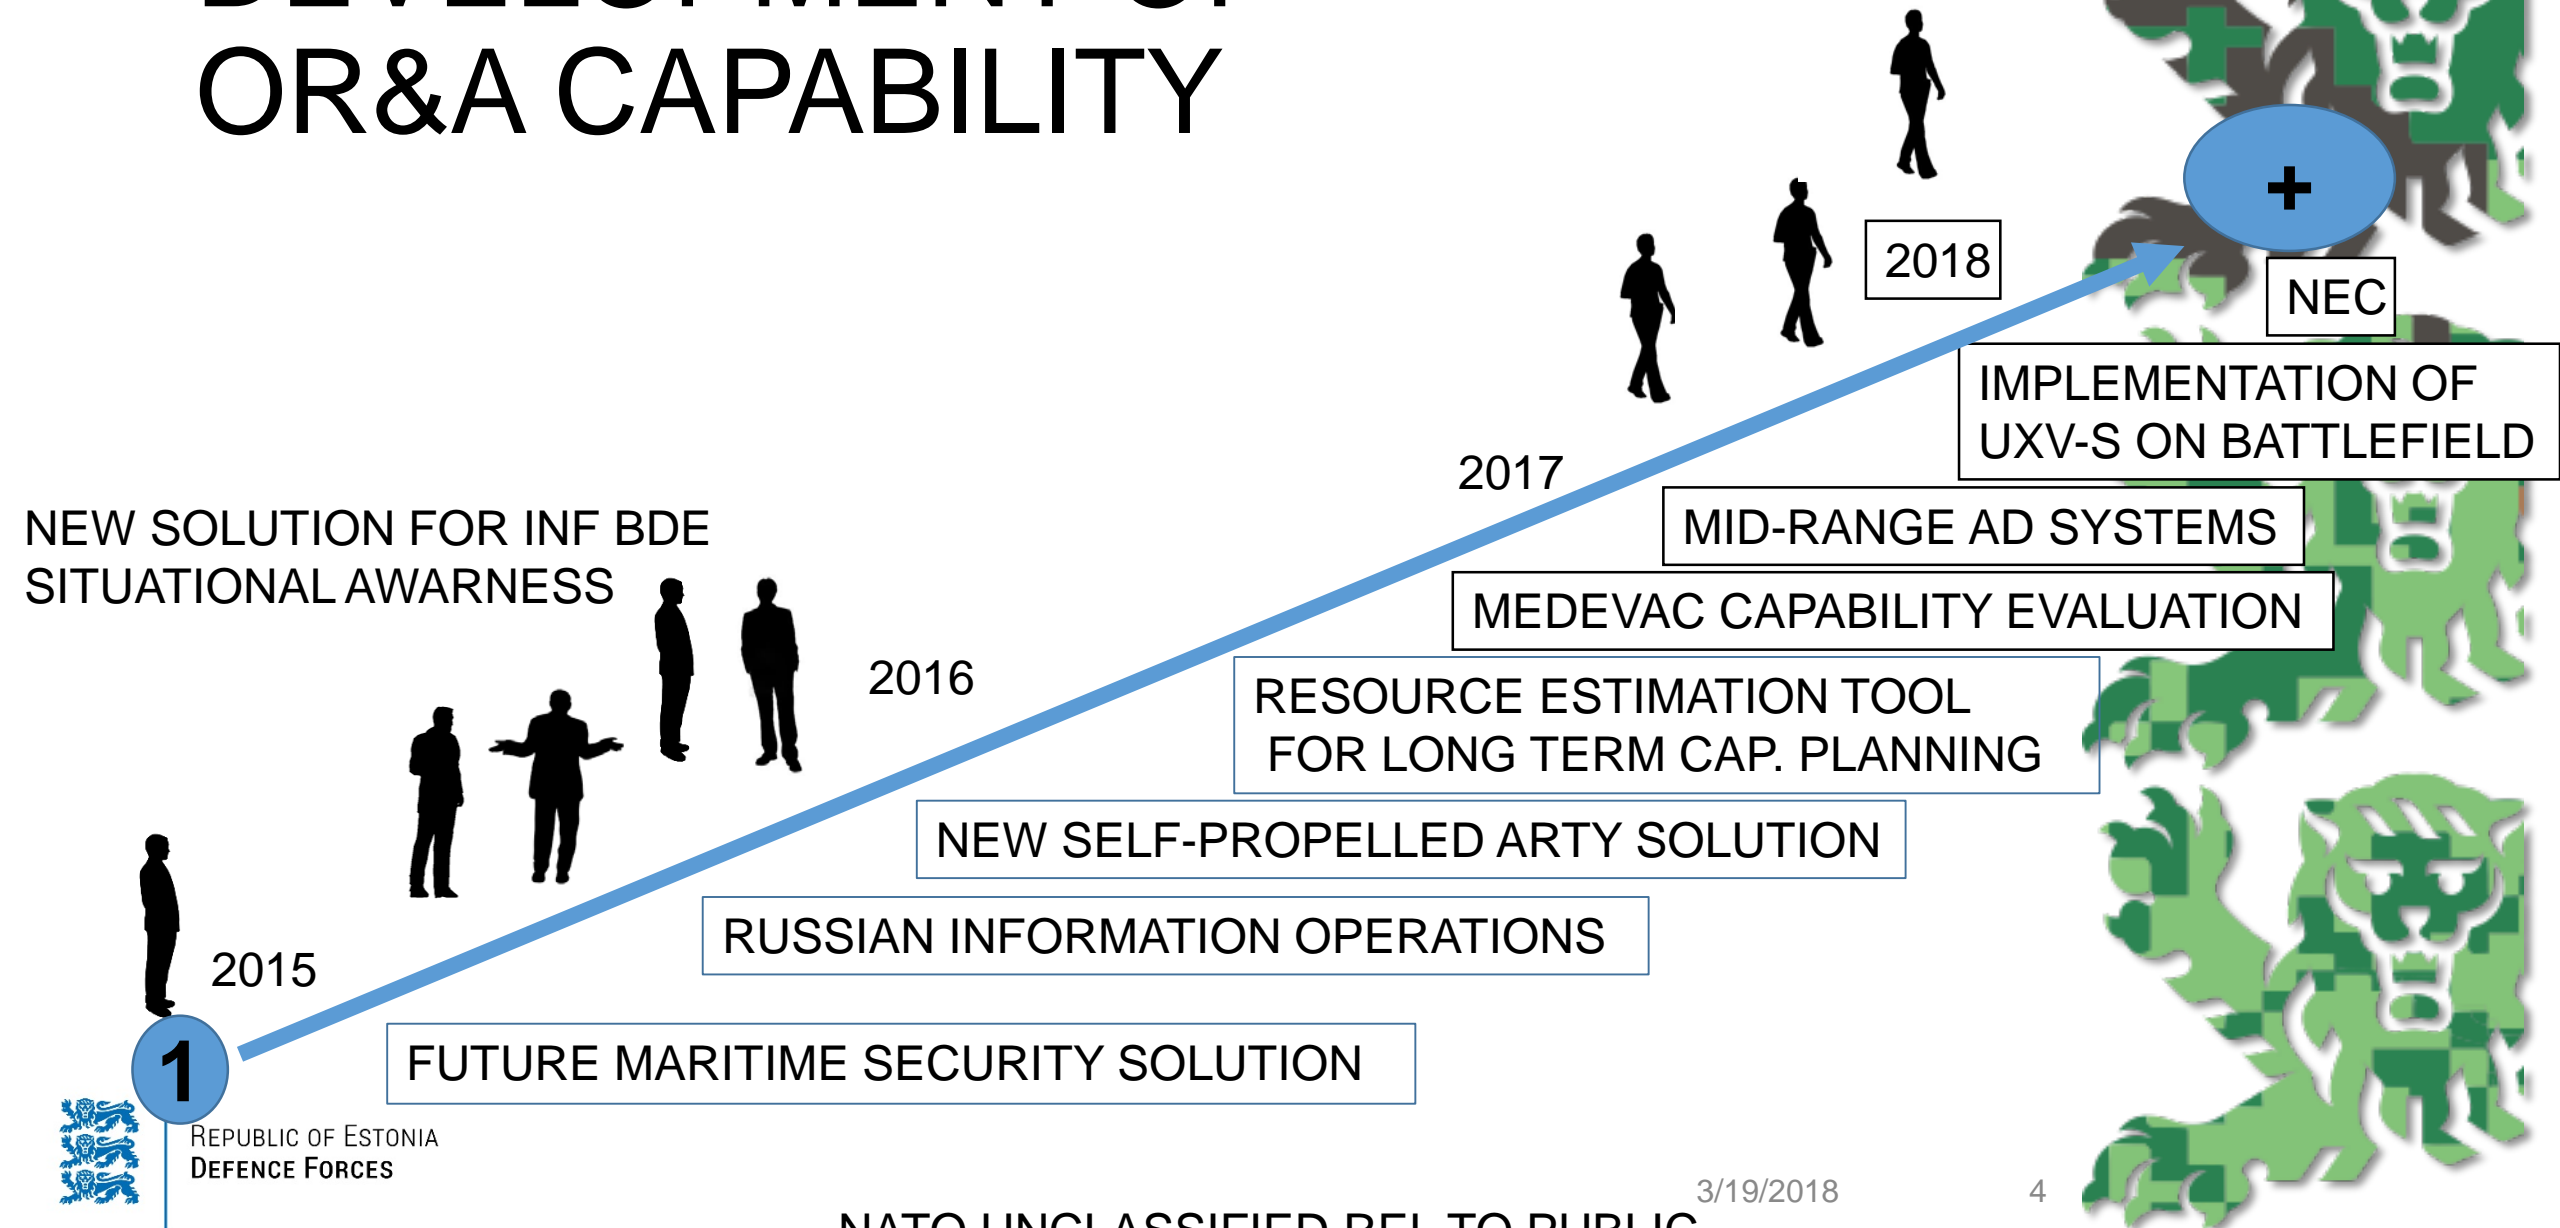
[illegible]
OR&A CAPABILITY

2018

NEC

IMPLEMENTATION OF UXV-S ON BATTLEFIELD

2017

NEW SOLUTION FOR INF BDE SITUATIONAL AWARNESS

MID-RANGE AD SYSTEMS

MEDEVAC CAPABILITY EVALUATION

2016

RESOURCE ESTIMATION TOOL FOR LONG TERM CAP. PLANNING

NEW SELF-PROPELLED ARTY SOLUTION

2015

RUSSIAN INFORMATION OPERATIONS

1

FUTURE MARITIME SECURITY SOLUTION

REPUBLIC OF ESTONIA
DEFENCE FORCES

3/19/2018

4

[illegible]